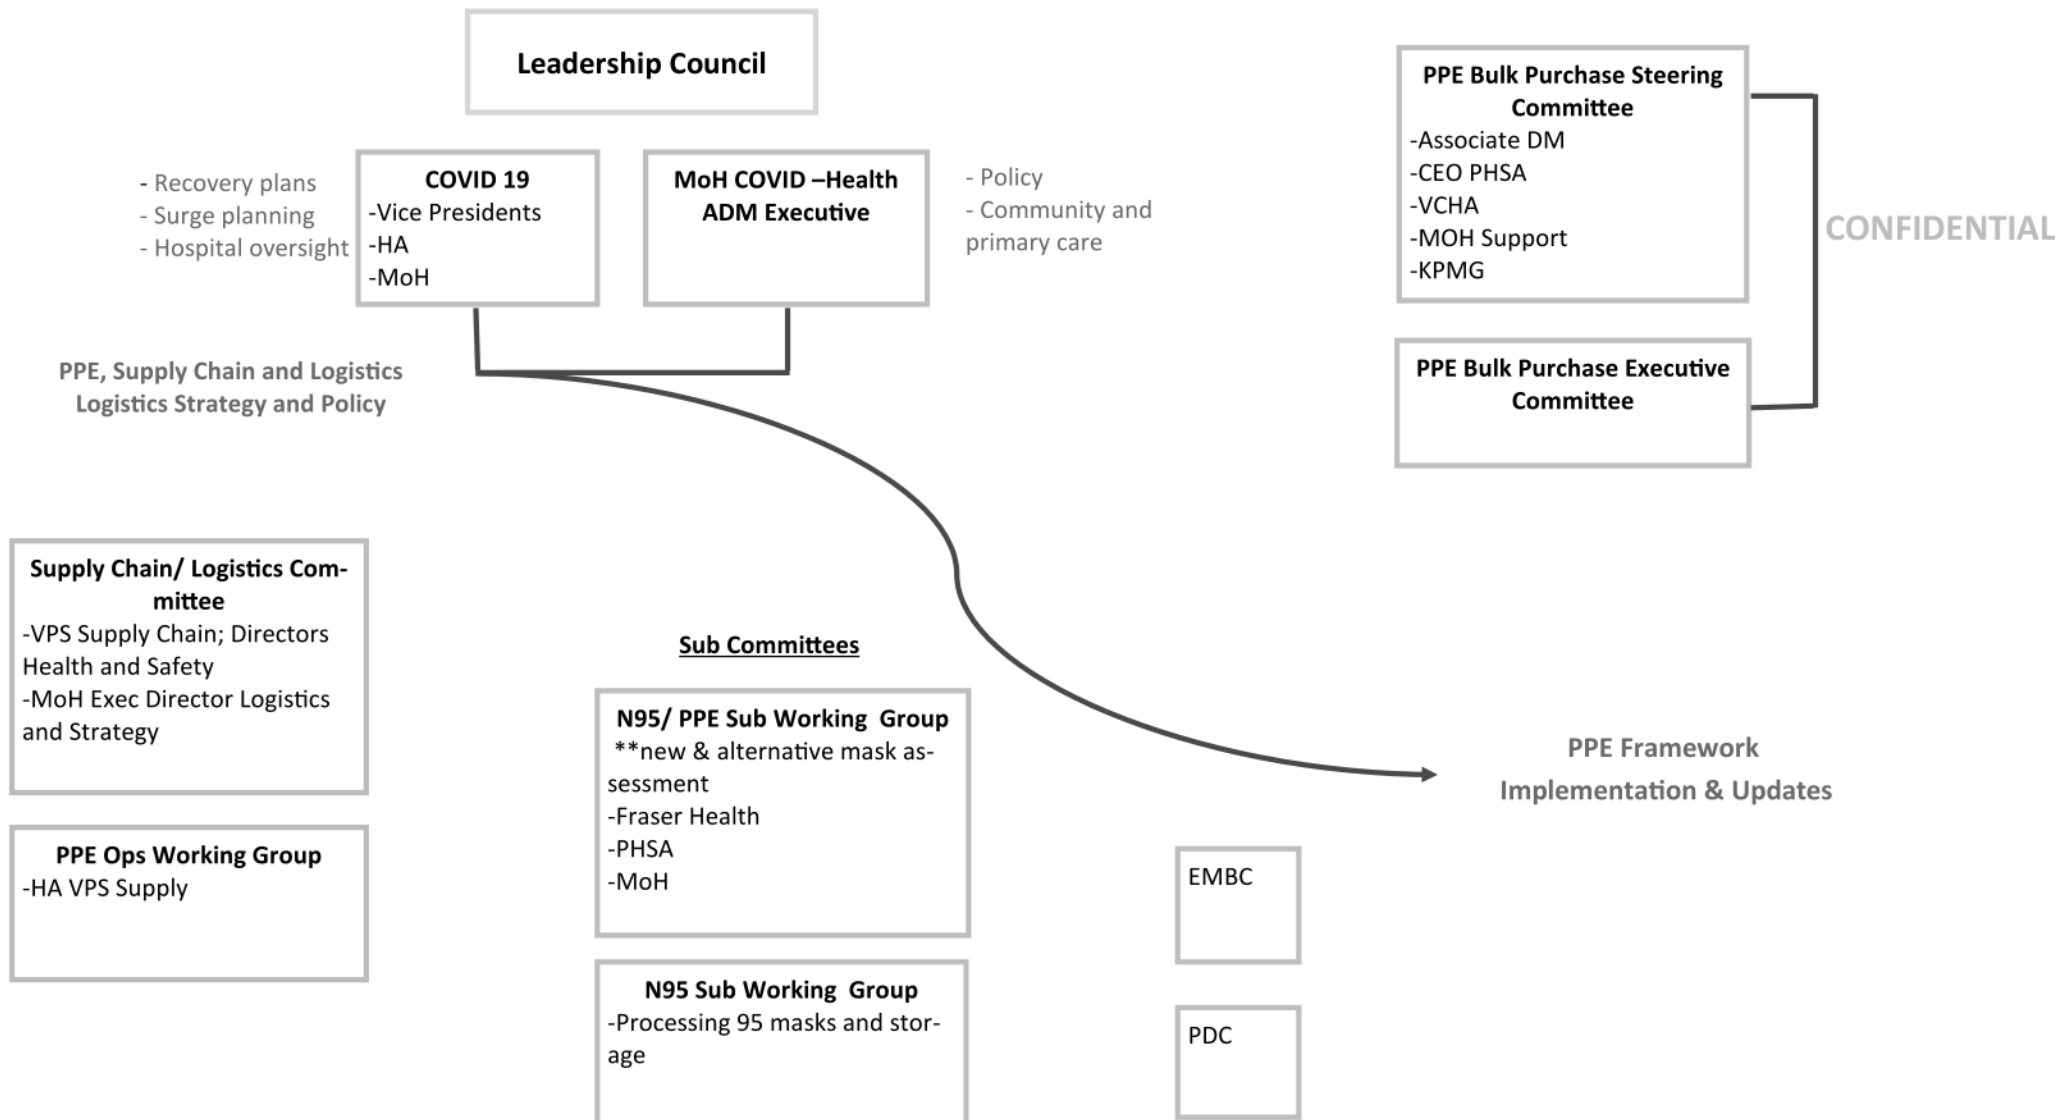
Leadership Council

- Recovery plans
- Surge planning
- Hospital oversight

COVID 19
-Vice Presidents
-HA
-MoH

MoH COVID –Health ADM Executive

- Policy
- Community and primary care

PPE Bulk Purchase Steering Committee
-Associate DM
-CEO PHSA
-VCHA
-MOH Support
-KPMG

CONFIDENTIAL

PPE Bulk Purchase Executive Committee

PPE, Supply Chain and Logistics
Logistics Strategy and Policy

Supply Chain/ Logistics Committee
-VPS Supply Chain; Directors Health and Safety
-MoH Exec Director Logistics and Strategy

PPE Ops Working Group
-HA VPS Supply

Sub Committees

N95/ PPE Sub Working Group
**new & alternative mask assessment
-Fraser Health
-PHSA
-MoH

N95 Sub Working Group
-Processing 95 masks and storage

EMBC

PDC

PPE Framework
Implementation & Updates